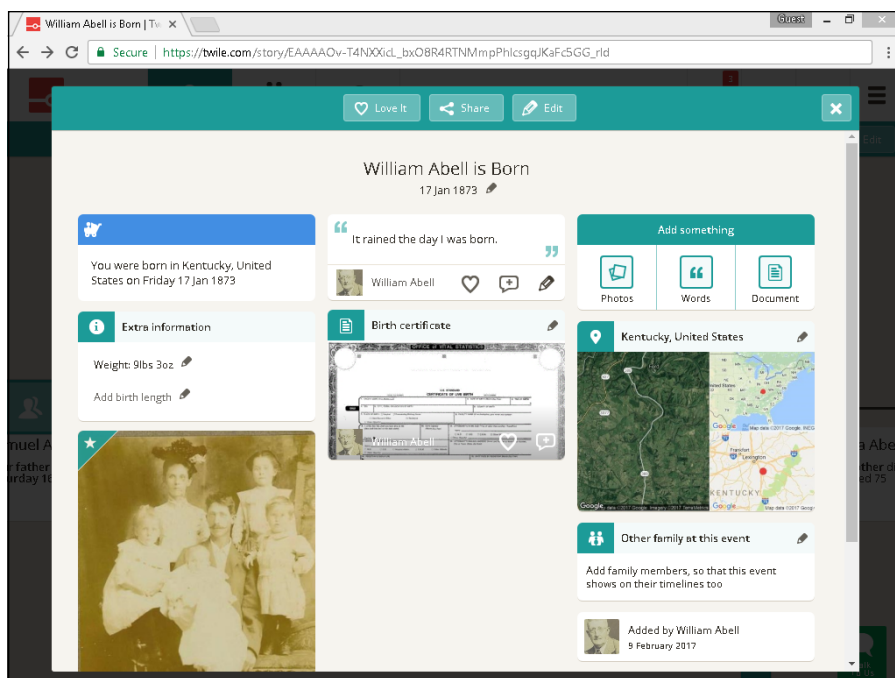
William Abell is Born | Tw ×

Guest

Secure | https://twile.com/story/EAAAAOv-T4NXXicL_bxO8R4RTNMmpPhlcsgqJKaFc5GG_rld

Love It
Share
Edit

William Abell is Born
17 Jan 1873

You were born in Kentucky, United States on Friday 17 Jan 1873

Extra information

Weight: 9lbs 3oz

Add birth length

It rained the day I was born.

William Abell

Birth certificate

William Abell

Add something

Photos
Words
Document

Kentucky, United States

KENTUCKY

Other family at this event

Add family members, so that this event shows on their timelines too

Added by William Abell
9 February 2017

nuel A
r father
rday 16

a Abe
ther d
ed 75